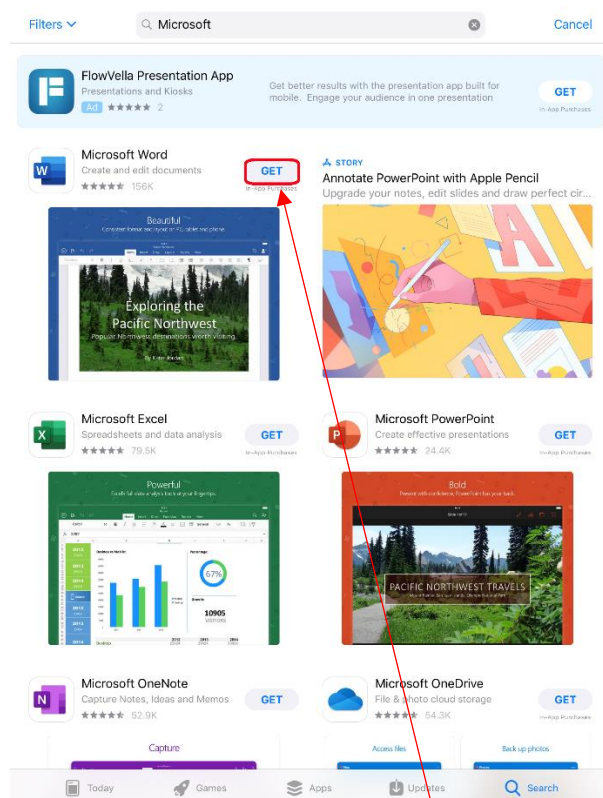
Filters

Microsoft

Cancel

FlowVella Presentation App
Presentations and Kiosks
Ad ★★★★★ 2

Get better results with the presentation app built for mobile. Engage your audience in one presentation

GET
In-App Purchases

Microsoft Word
Create and edit documents
★★★★★ 156K

GET
In-App Purchases

STORY
Annotate PowerPoint with Apple Pencil
Upgrade your notes, edit slides and draw perfect cir...

Beautiful

Exploring the Pacific Northwest
Popular Northwest destinations worth visiting

Microsoft Excel
Spreadsheets and data analysis
★★★★★ 79.5K

GET
In-App Purchases

Microsoft PowerPoint
Create effective presentations
★★★★★ 24.4K

GET
In-App Purchases

Powerful

67%

10905

Bold

PACIFIC NORTHWEST TRAVELS

Microsoft OneNote
Capture Notes, Ideas and Memos
★★★★★ 52.9K

GET

Microsoft OneDrive
File & photo cloud storage
★★★★★ 54.3K

GET
In-App Purchases

Capture

Access files

Back up photos

Today

Games

Apps

Updates

Search